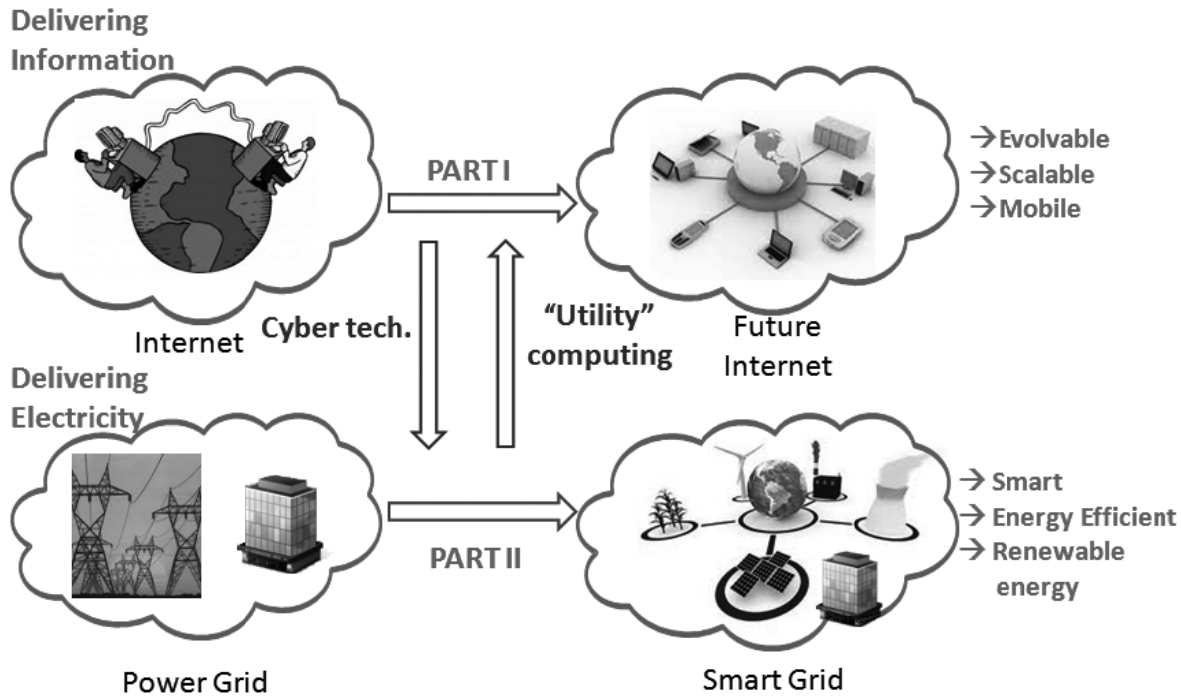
Delivering Information

PART I

→Evolvable
→Scalable
→Mobile

Internet

Cyber tech.

"Utility" computing

Future Internet

Delivering Electricity

→ Smart
→ Energy Efficient
→ Renewable energy

PART II

Power Grid

Smart Grid